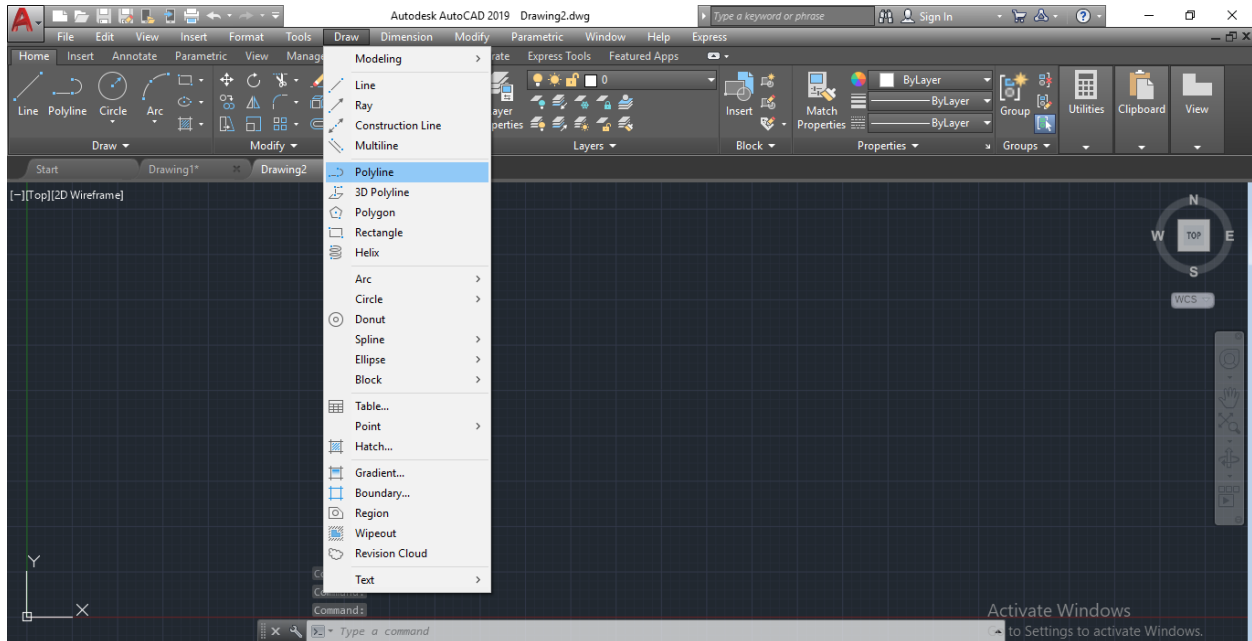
Autodesk AutoCAD 2019 Drawing2.dwg

Type a keyword or phrase

Sign In

File Edit View Insert Format Tools Draw Dimension Modify Parametric Window Help Express

Home Insert Annotate Parametric View Manage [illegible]rate Express Tools Featured Apps

Line Polyline Circle Arc

Draw ▾

Modify ▾

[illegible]ayer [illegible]perties

0

Layers ▾

Insert

Block ▾

Match Properties

ByLayer

ByLayer

ByLayer

Properties ▾

Group

Groups ▾

Utilities

Clipboard

View

Start Drawing1* Drawing2

[−][Top][2D Wireframe]

Modeling

Line
Ray
Construction Line
Multiline

Polyline
3D Polyline
Polygon
Rectangle
Helix

Arc
Circle
Donut
Spline
Ellipse
Block

Table...
Point
Hatch...

Gradient...
Boundary...
Region
Wipeout
Revision Cloud

Text

N
W TOP E
S
WCS

Y
X

Command:

Type a command

Activate Windows
Go to Settings to activate Windows.